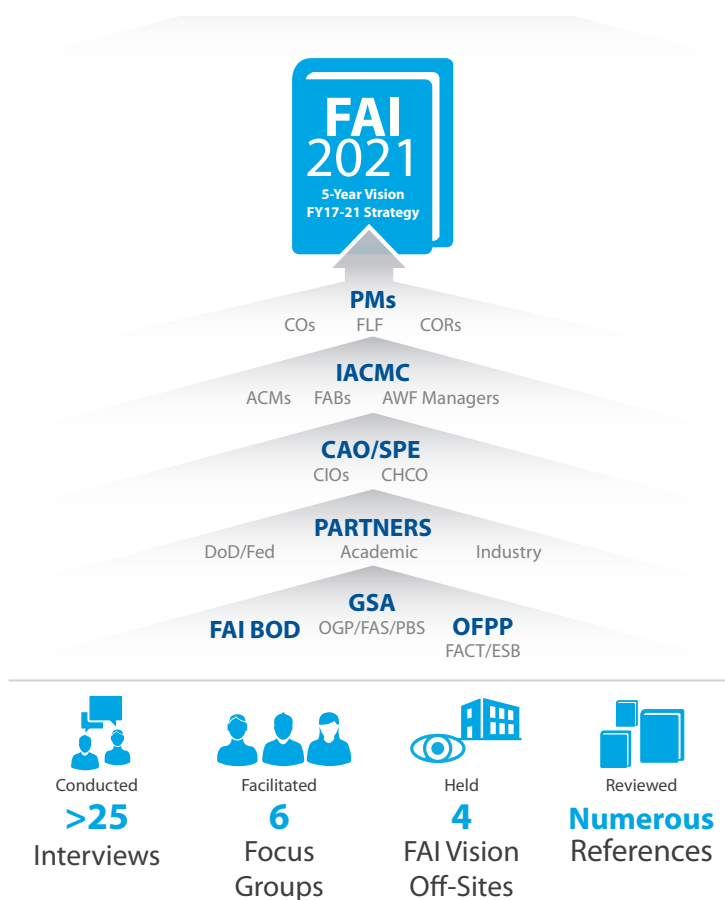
FAI 2021
5-Year Vision
FY17-21 Strategy

PMs
COs FLF CORs

IACMC
ACMs FABs AWF Managers

CAO/SPE
CIOs CHCO

PARTNERS
DoD/Fed Academic Industry

GSA
FAI BOD OGP/FAS/PBS OFPP
FACT/ESB

Conducted
>25
Interviews

Facilitated
6
Focus Groups

Held
4
FAI Vision Off-Sites

Reviewed
Numerous
References